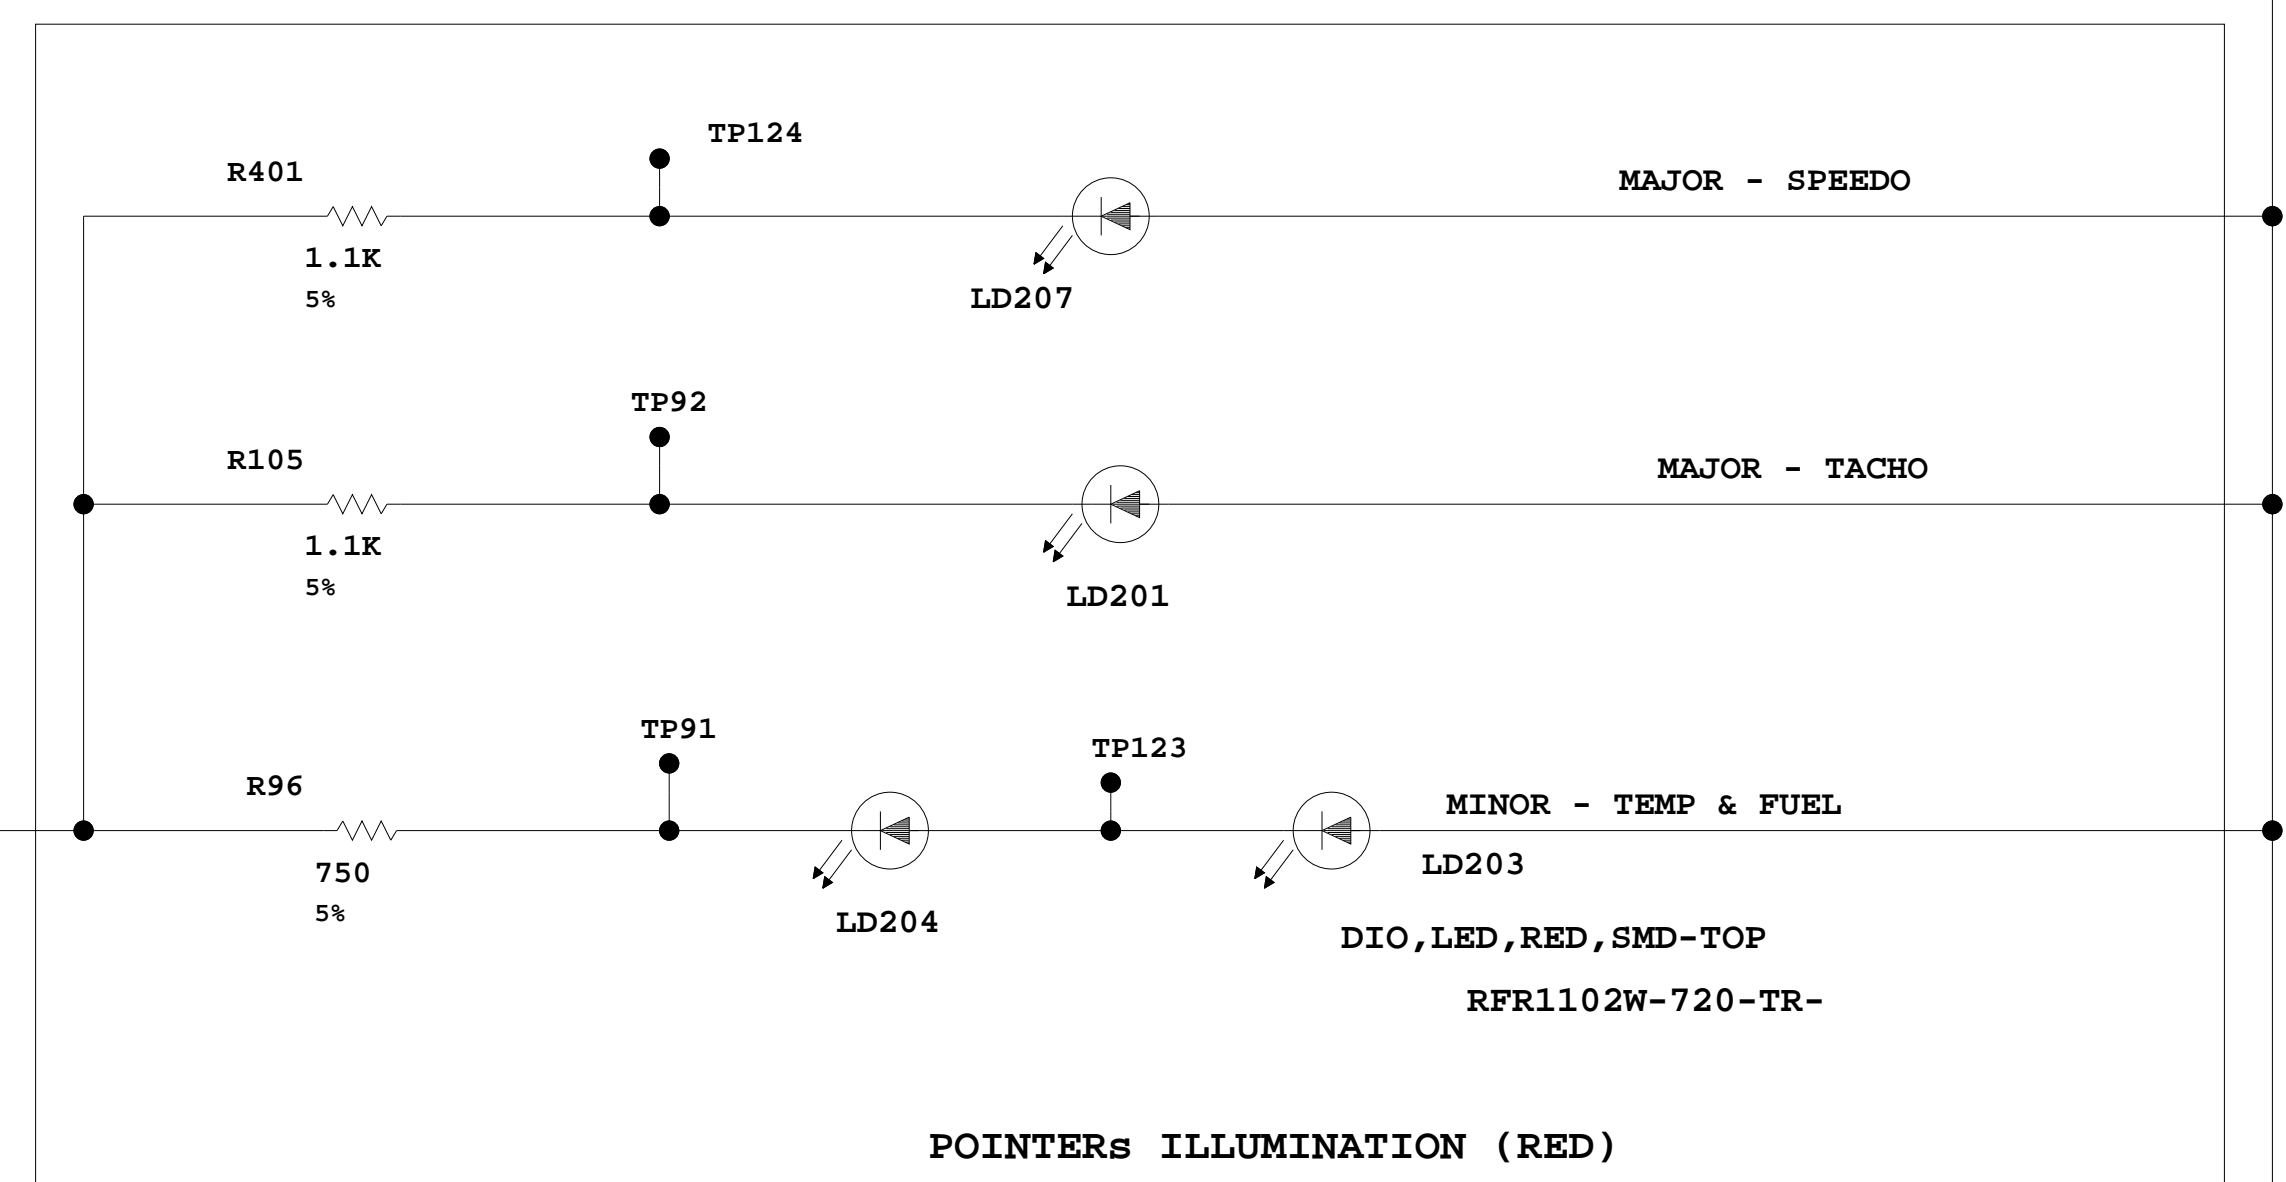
TP124

R401

MAJOR - SPEEDO

1.1K

5%

LD207

TP92

R105

MAJOR - TACHO

1.1K

5%

LD201

TP91

TP123

R96

MINOR - TEMP & FUEL

750

LD203

5%

LD204

DIO,LED,RED,SMD-TOP

RFR1102W-720-TR-

POINTERs ILLUMINATION (RED)